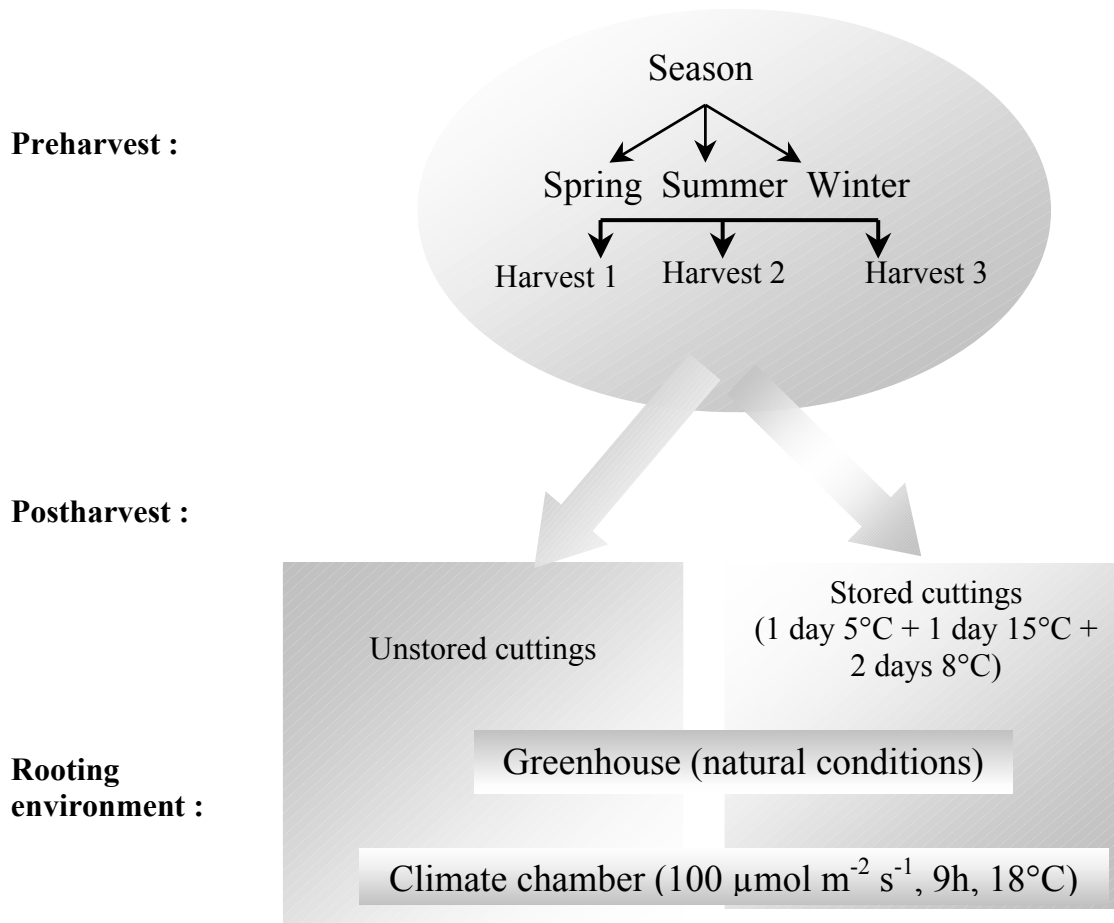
Preharvest :

Season

Spring Summer Winter

Harvest 1 Harvest 2 Harvest 3

Postharvest :

Unstored cuttings

Stored cuttings (1 day 5°C + 1 day 15°C + 2 days 8°C)

Rooting environment :

Greenhouse (natural conditions)

Climate chamber (100 µmol $m^{-2}$ $s^{-1}$, 9h, 18°C)